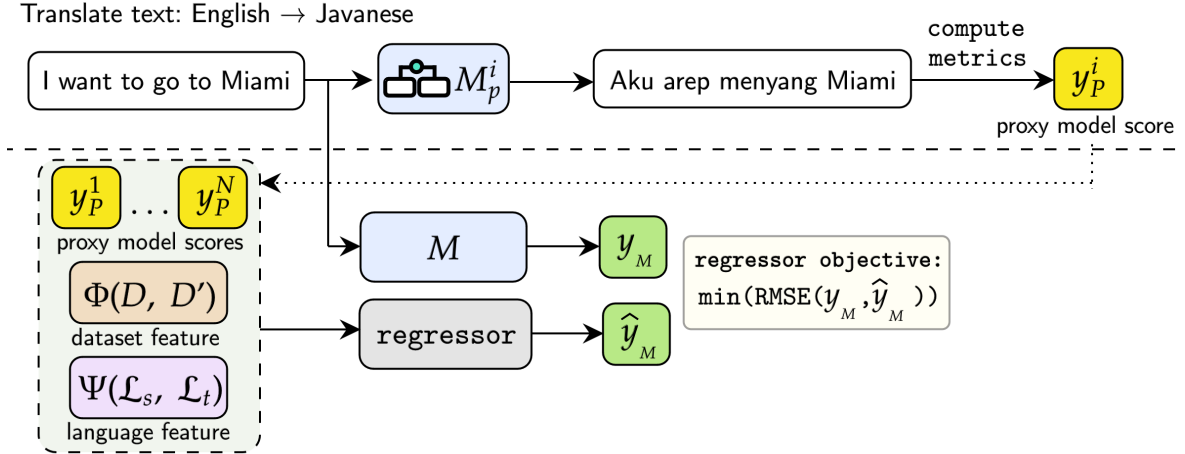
Translate text: English $\rightarrow$ Javanese

I want to go to Miami

$M_p^i$

Aku arep menyang Miami

compute metrics

$y_P^i$

proxy model score

$y_P^1$ . . . $y_P^N$

proxy model scores

$\Phi(D,\ D')$

dataset feature

$\Psi(\mathcal{L}_s,\ \mathcal{L}_t)$

language feature

$M$

$y_M$

regressor

$\hat{y}_M$

regressor objective:
$\min(\text{RMSE}(y_M, \hat{y}_M))$